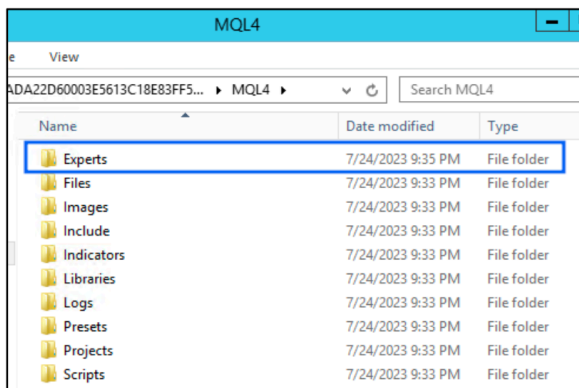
MQL4

e View

ADA22D60003E5613C18E83FF5... ▸ MQL4 ▸

Search MQL4

| Name | Date modified | Type |
|---|---|---|
| Experts | 7/24/2023 9:35 PM | File folder |
| Files | 7/24/2023 9:33 PM | File folder |
| Images | 7/24/2023 9:33 PM | File folder |
| Include | 7/24/2023 9:33 PM | File folder |
| Indicators | 7/24/2023 9:33 PM | File folder |
| Libraries | 7/24/2023 9:33 PM | File folder |
| Logs | 7/24/2023 9:33 PM | File folder |
| Presets | 7/24/2023 9:33 PM | File folder |
| Projects | 7/24/2023 9:33 PM | File folder |
| Scripts | 7/24/2023 9:33 PM | File folder |